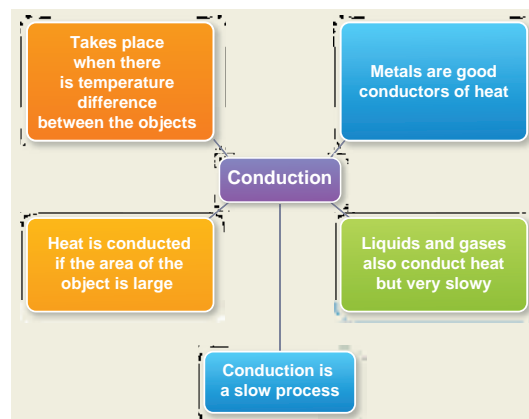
Takes place when there is temperature difference between the objects

Metals are good conductors of heat

Conduction

Heat is conducted if the area of the object is large

Liquids and gases also conduct heat but very slowy

Conduction is a slow process